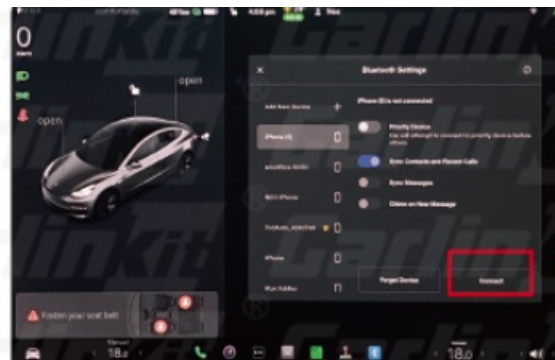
0

open

open

Fasten your seat belt

Bluetooth Settings

Add New Device

iPhone (X)

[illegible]

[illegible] iPhone

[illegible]

iPhone

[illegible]

iPhone (X) is not connected

Priority Device

Car will attempt to connect to priority device before others

Sync Contacts and Recent Calls

Sync Messages

Chime on New Message

Forget Device

Connect

linkit

Carlinkit

18.0

18.0